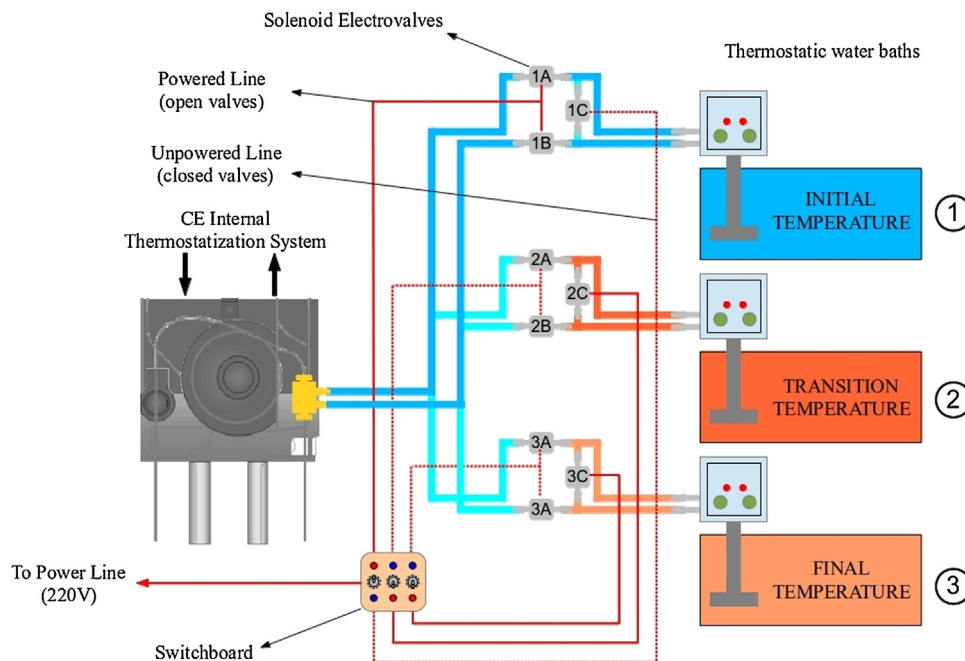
Solenoid Electrovalves

Thermostatic water baths

Powered Line
(open valves)

Unpowered Line
(closed valves)

CE Internal
Thermostatization System

1A
1C
1B

INITIAL
TEMPERATURE

1

2A
2C
2B

TRANSITION
TEMPERATURE

2

3A
3C
3A

FINAL
TEMPERATURE

3

To Power Line
(220V)

Switchboard